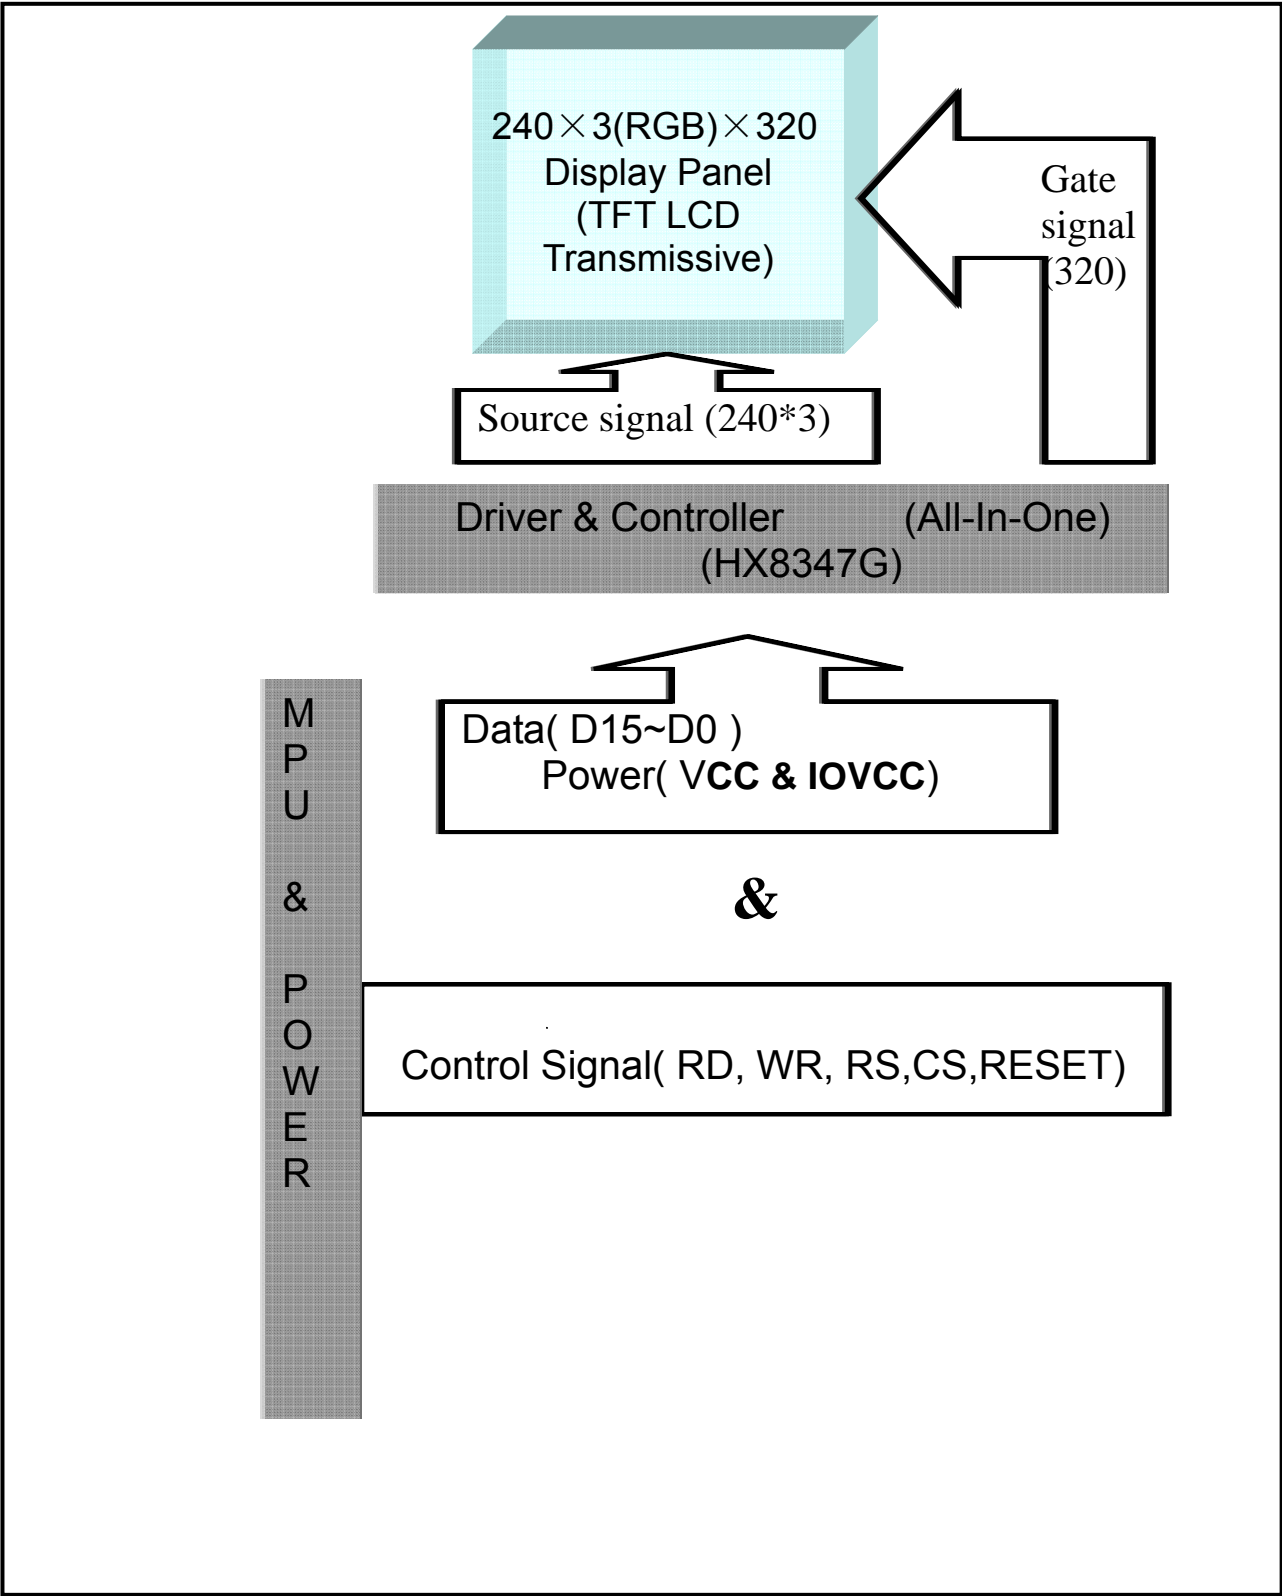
240×3(RGB)×320
Display Panel
(TFT LCD
Transmissive)

Gate
signal
(320)

Source signal (240*3)

Driver & Controller (All-In-One)
(HX8347G)

M
P
U
&
P
O
W
E
R

Data( D15~D0 )
Power( VCC & IOVCC)

&

Control Signal( RD, WR, RS,CS,RESET)